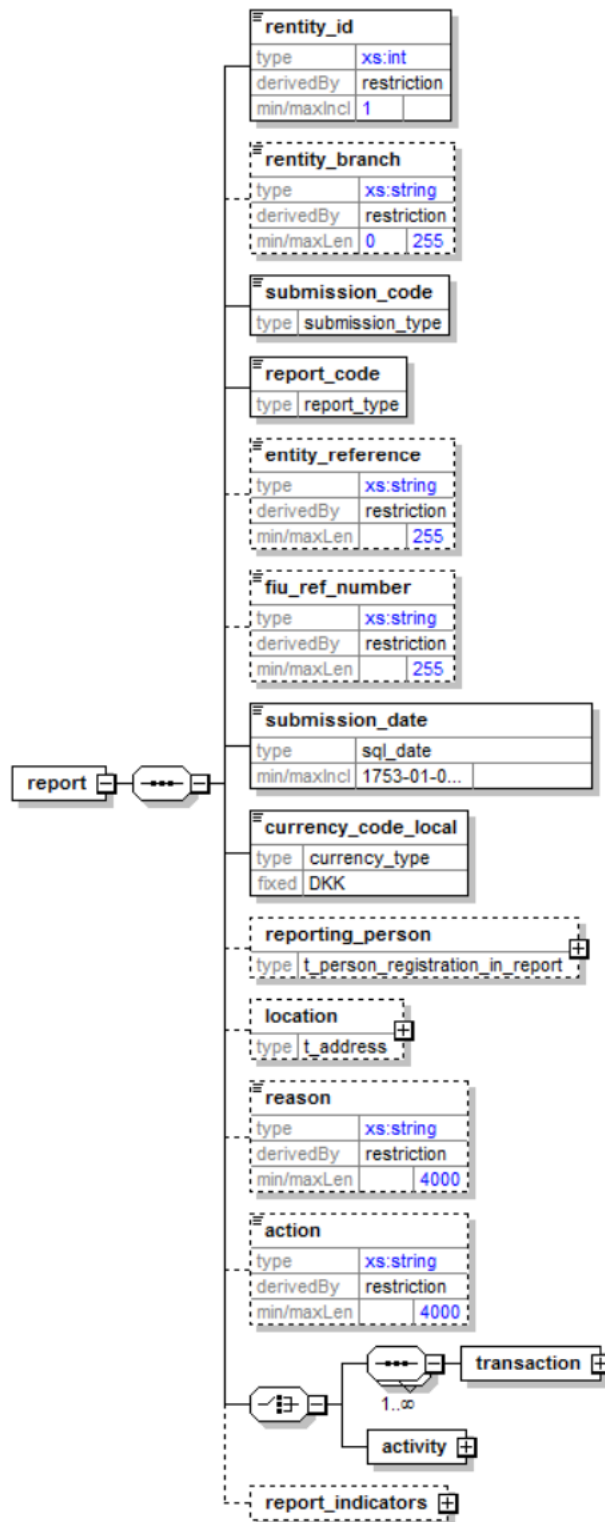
rentity_id

| type | xs:int | |
|---|---|---|
| derivedBy | restriction | |
| min/maxIncl | 1 | |

rentity_branch

| type | xs:string | |
|---|---|---|
| derivedBy | restriction | |
| min/maxLen | 0 | 255 |

submission_code

| type | submission_type |
|---|---|

report_code

| type | report_type |
|---|---|

entity_reference

| type | xs:string | |
|---|---|---|
| derivedBy | restriction | |
| min/maxLen | | 255 |

fiu_ref_number

| type | xs:string | |
|---|---|---|
| derivedBy | restriction | |
| min/maxLen | | 255 |

report

submission_date

| type | sql_date |
|---|---|
| min/maxIncl | 1753-01-0... |

currency_code_local

| type | currency_type |
|---|---|
| fixed | DKK |

reporting_person

| type | t_person_registration_in_report |
|---|---|

location

| type | t_address |
|---|---|

reason

| type | xs:string | |
|---|---|---|
| derivedBy | restriction | |
| min/maxLen | | 4000 |

action

| type | xs:string | |
|---|---|---|
| derivedBy | restriction | |
| min/maxLen | | 4000 |

transaction

1..∞

activity

report_indicators